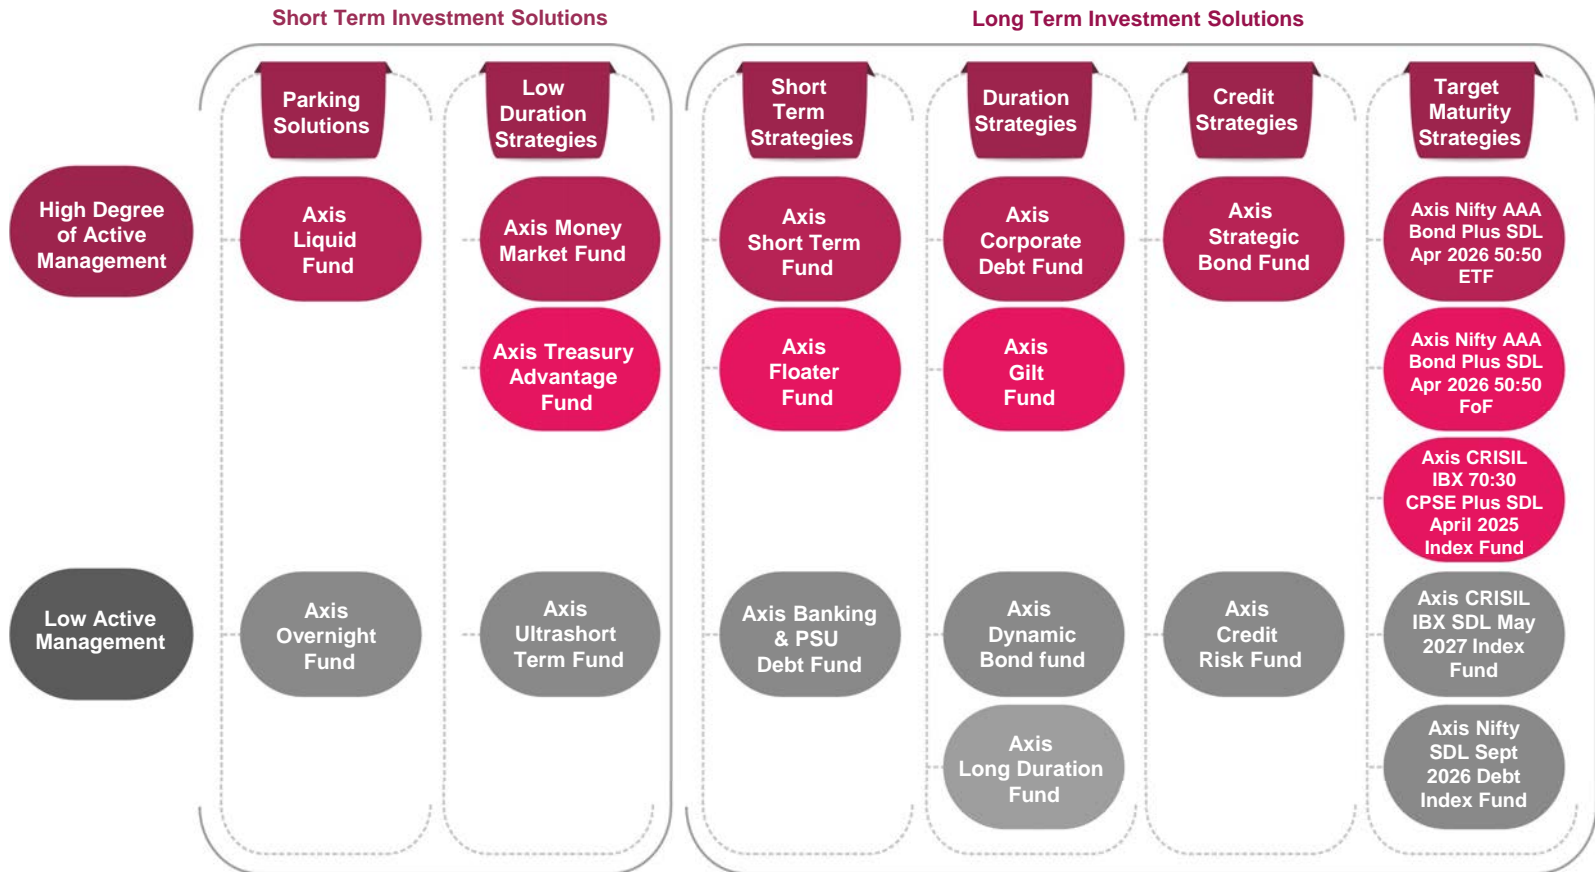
Short Term Investment Solutions

Long Term Investment Solutions

Parking Solutions

Low Duration Strategies

Short Term Strategies

Duration Strategies

Credit Strategies

Target Maturity Strategies

High Degree of Active Management

Axis Liquid Fund

Axis Money Market Fund

Axis Treasury Advantage Fund

Axis Short Term Fund

Axis Floater Fund

Axis Corporate Debt Fund

Axis Gilt Fund

Axis Strategic Bond Fund

Axis Nifty AAA Bond Plus SDL Apr 2026 50:50 ETF

Axis Nifty AAA Bond Plus SDL Apr 2026 50:50 FoF

Axis CRISIL IBX 70:30 CPSE Plus SDL April 2025 Index Fund

Low Active Management

Axis Overnight Fund

Axis Ultrashort Term Fund

Axis Banking & PSU Debt Fund

Axis Dynamic Bond fund

Axis Long Duration Fund

Axis Credit Risk Fund

Axis CRISIL IBX SDL May 2027 Index Fund

Axis Nifty SDL Sept 2026 Debt Index Fund